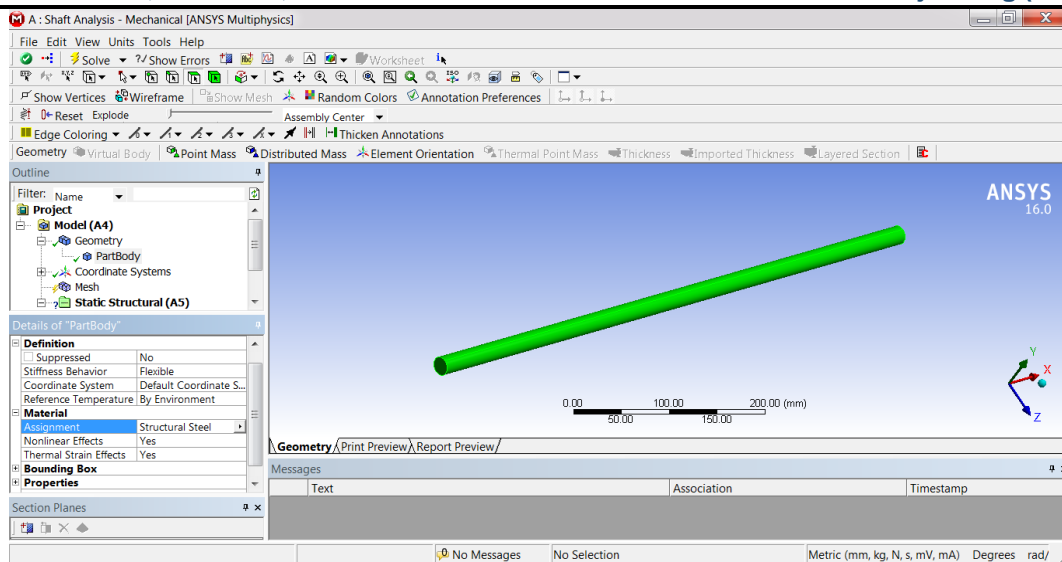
A : Shaft Analysis - Mechanical [ANSYS Multiphysics]

File Edit View Units Tools Help

Solve ▾ ?/ Show Errors Worksheet

Show Vertices Wireframe Show Mesh Random Colors Annotation Preferences

Reset Explode Assembly Center

Edge Coloring Thicken Annotations

Geometry Virtual Body Point Mass Distributed Mass Element Orientation Thermal Point Mass Thickness Imported Thickness Layered Section

Outline

Filter: Name

Project
Model (A4)
Geometry
PartBody
Coordinate Systems
Mesh
Static Structural (A5)

Details of "PartBody"

| Definition | |
|---|---|
| Suppressed | No |
| Stiffness Behavior | Flexible |
| Coordinate System | Default Coordinate S... |
| Reference Temperature | By Environment |
| Material | |
| Assignment | Structural Steel |
| Nonlinear Effects | Yes |
| Thermal Strain Effects | Yes |
| Bounding Box | |
| Properties | |

Section Planes

ANSYS
16.0

0.00 100.00 200.00 (mm)
50.00 150.00

Y
X
Z

Geometry Print Preview Report Preview

Messages

| Text | Association | Timestamp |
|---|---|---|

No Messages No Selection Metric (mm, kg, N, s, mV, mA) Degrees rad/